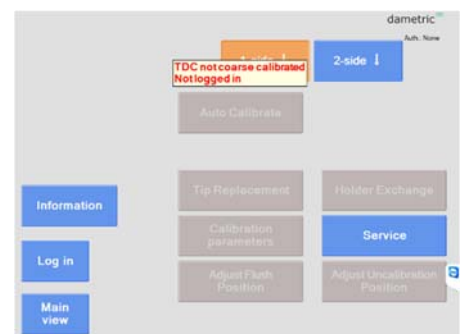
dametric

Auth.: None

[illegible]

TDC not coarse calibrated
Not logged in

2-side ↓

Auto Calibrate

Information

Tip Replacement

Holder Exchange

Calibration parameters

Service

Log in

Adjust Flash Position

Adjust Uncalibration Position

Main view